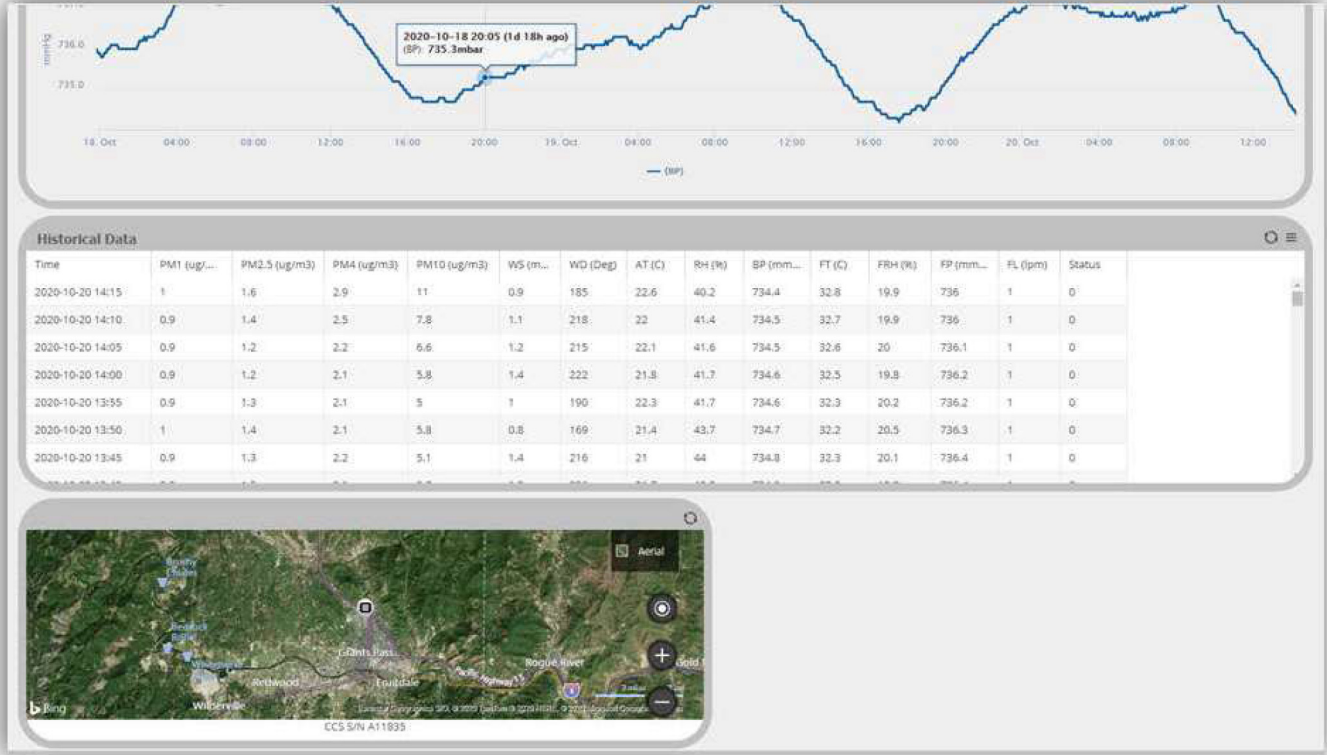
736.0
735.0
mmHg

2020-10-18 20:05 (1d 18h ago)
(BP): 735.3mbar

18. Oct 04:00 08:00 12:00 16:00 20:00 19. Oct 04:00 08:00 12:00 16:00 20:00 20. Oct 04:00 08:00 12:00

— (BP)

Historical Data

| Time | PM1 (ug/... | PM2.5 (ug/m3) | PM4 (ug/m3) | PM10 (ug/m3) | WS (m... | WD (Deg) | AT (C) | RH (%) | BP (mm... | FT (C) | FRH (%) | FP (mm... | FL (lpm) | Status |
|---|---|---|---|---|---|---|---|---|---|---|---|---|---|---|
| 2020-10-20 14:15 | 1 | 1.6 | 2.9 | 11 | 0.9 | 185 | 22.6 | 40.2 | 734.4 | 32.8 | 19.9 | 736 | 1 | 0 |
| 2020-10-20 14:10 | 0.9 | 1.4 | 2.5 | 7.8 | 1.1 | 218 | 22 | 41.4 | 734.5 | 32.7 | 19.9 | 736 | 1 | 0 |
| 2020-10-20 14:05 | 0.9 | 1.2 | 2.2 | 6.6 | 1.2 | 215 | 22.1 | 41.6 | 734.5 | 32.6 | 20 | 736.1 | 1 | 0 |
| 2020-10-20 14:00 | 0.9 | 1.2 | 2.1 | 5.8 | 1.4 | 222 | 21.8 | 41.7 | 734.6 | 32.5 | 19.8 | 736.2 | 1 | 0 |
| 2020-10-20 13:55 | 0.9 | 1.3 | 2.1 | 5 | 1 | 190 | 22.3 | 41.7 | 734.6 | 32.3 | 20.2 | 736.2 | 1 | 0 |
| 2020-10-20 13:50 | 1 | 1.4 | 2.1 | 5.8 | 0.8 | 169 | 21.4 | 43.7 | 734.7 | 32.2 | 20.5 | 736.3 | 1 | 0 |
| 2020-10-20 13:45 | 0.9 | 1.3 | 2.2 | 5.1 | 1.4 | 216 | 21 | 44 | 734.8 | 32.3 | 20.1 | 736.4 | 1 | 0 |

Aerial
Grants Pass
Rogue River
Redwood
Fruitdale
Wilderville
Pacific Highway
Bing
CCS S/N A11835